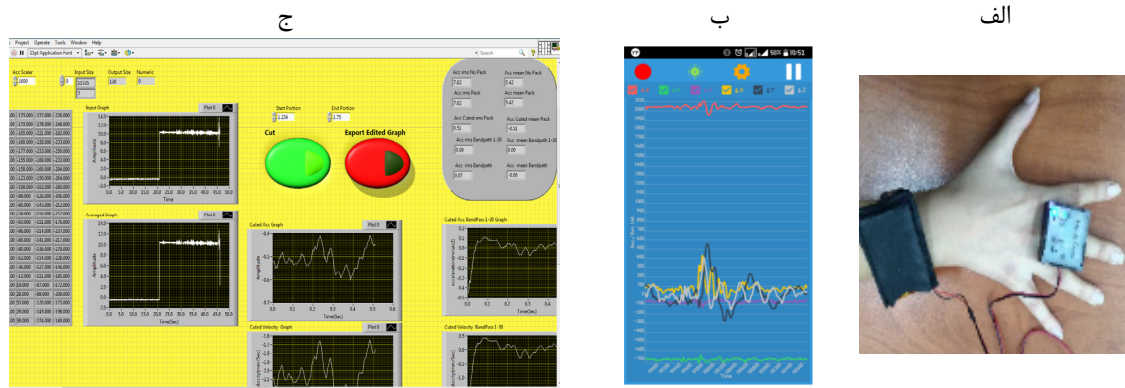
ج

ب

الف

Project Operate Tools Window Help

15pt Application Font

Search

Acc Scaler
1600

Input Size
0
11115
7

Output Size
108

Numeric
0

Input Graph

Plot 0

Amplitude

Time

Averaged Graph

Plot 0

Amplitude

Time(Sec)

Start Portion
1.234

End Portion
1.75

Cut

Export Edited Graph

Acc rms No Pack
7.62

Acc mean No Pack
5.42

Acc rms Pack
7.62

Acc mean Pack
5.42

Acc Cuted rms Pack
0.51

Acc Cuted mean Pack
-0.33

Acc rms Bandpath 1-30
0.00

Acc mean Bandpath 1-30
0.00

Acc rms Bandpath
0.07

Acc mean Bandpath
-0.00

Cuted Acc Graph

Plot 0

Amplitude

Time(Sec)

Cuted Acc BandPass 1-30 Graph

Time(Sec)

Cuted Velocity Graph

Plot 0

Cuted Velocity BandPass 1-30

10:52

56%

Time